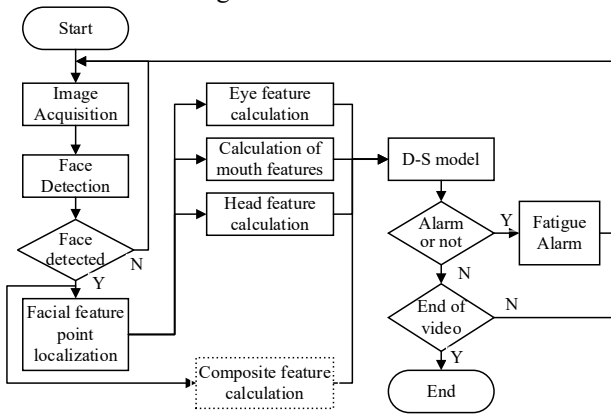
Start

Image Acquisition

Face Detection

Face detected

N

Y

Facial feature point localization

Eye feature calculation

Calculation of mouth features

Head feature calculation

Composite feature calculation

D-S model

Alarm or not

Y

Fatigue Alarm

N

End of video

N

Y

End